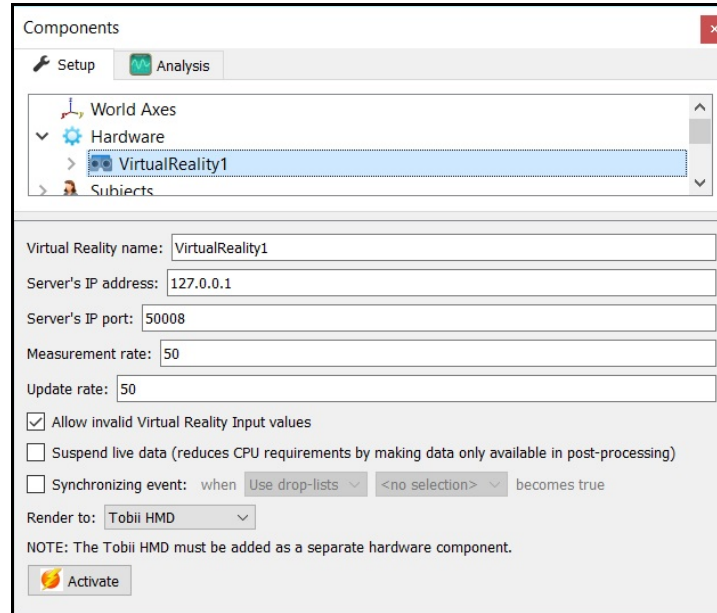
Components

Setup
Analysis

World Axes
Hardware
VirtualReality1
Subjects

Virtual Reality name: VirtualReality1

Server's IP address: 127.0.0.1

Server's IP port: 50008

Measurement rate: 50

Update rate: 50

Allow invalid Virtual Reality Input values

Suspend live data (reduces CPU requirements by making data only available in post-processing)

Synchronizing event: when Use drop-lists <no selection> becomes true

Render to: Tobii HMD

NOTE: The Tobii HMD must be added as a separate hardware component.

Activate